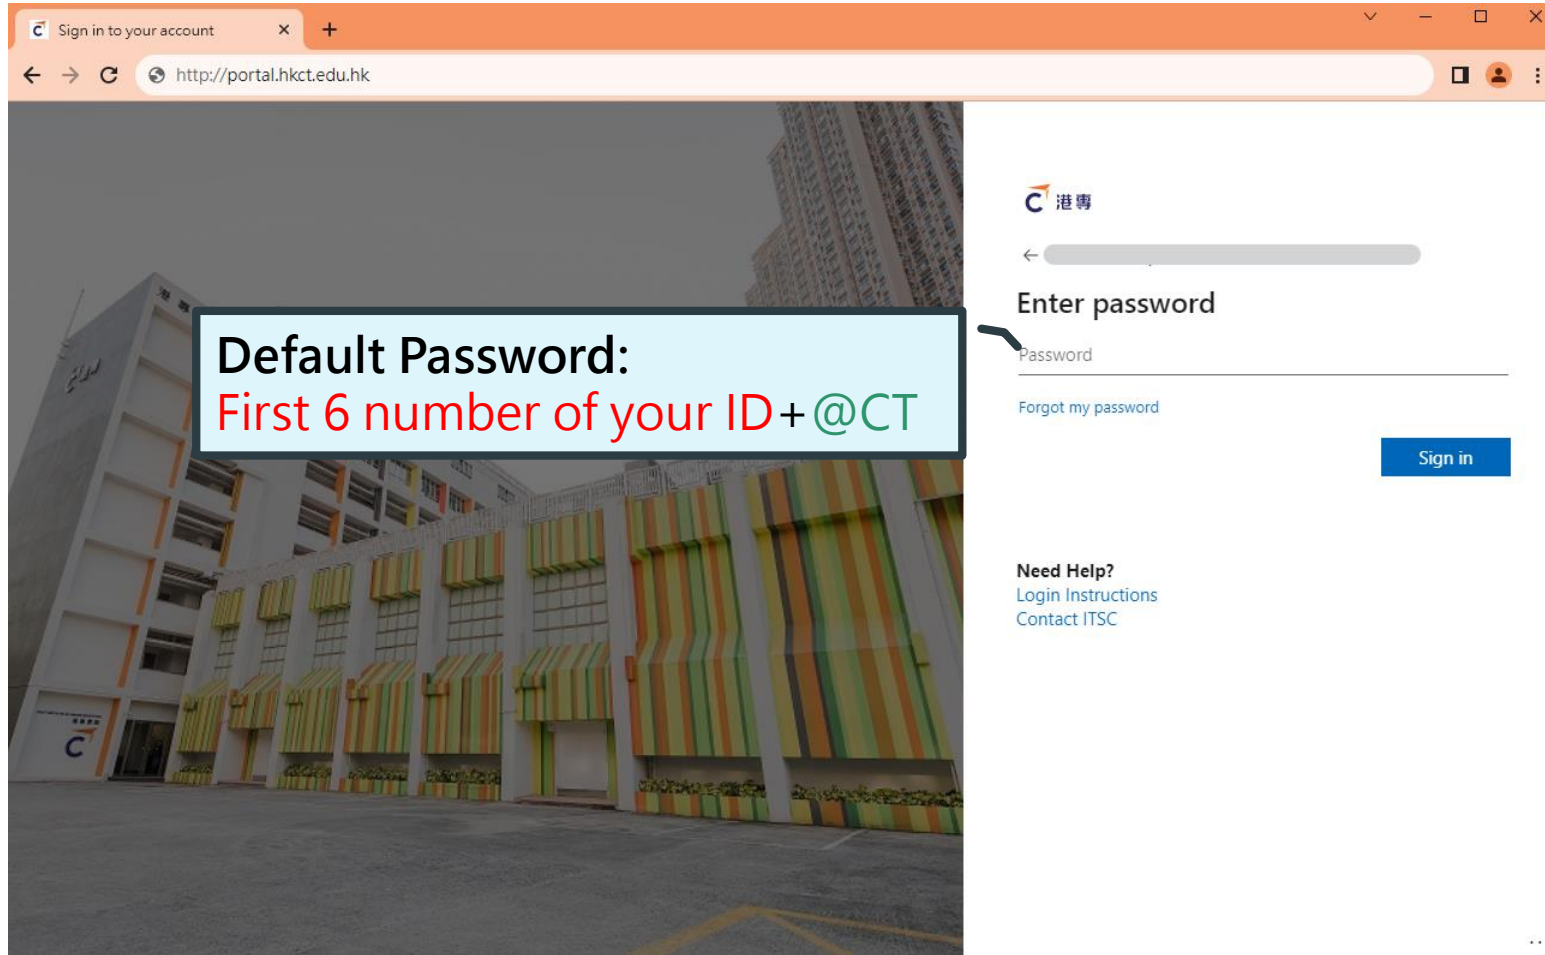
Sign in to your account ×
+
http://portal.hkct.edu.hk

Default Password:
First 6 number of your ID + @CT

港專
←
Enter password
Password
Forgot my password
Sign in

Need Help?
Login Instructions
Contact ITSC